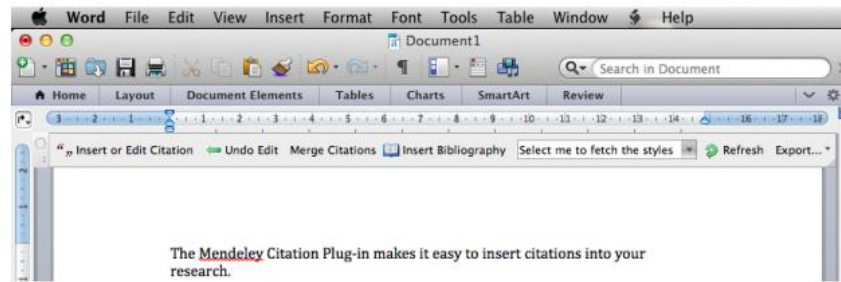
Word File Edit View Insert Format Font Tools Table Window Help

Document1

Search in Document

Home Layout Document Elements Tables Charts SmartArt Review

3 2 1 1 2 3 4 5 6 7 8 9 10 11 12 13 14 16 17 18

Insert or Edit Citation Undo Edit Merge Citations Insert Bibliography Select me to fetch the styles Refresh Export...

The Mendeley Citation Plug-in makes it easy to insert citations into your research.